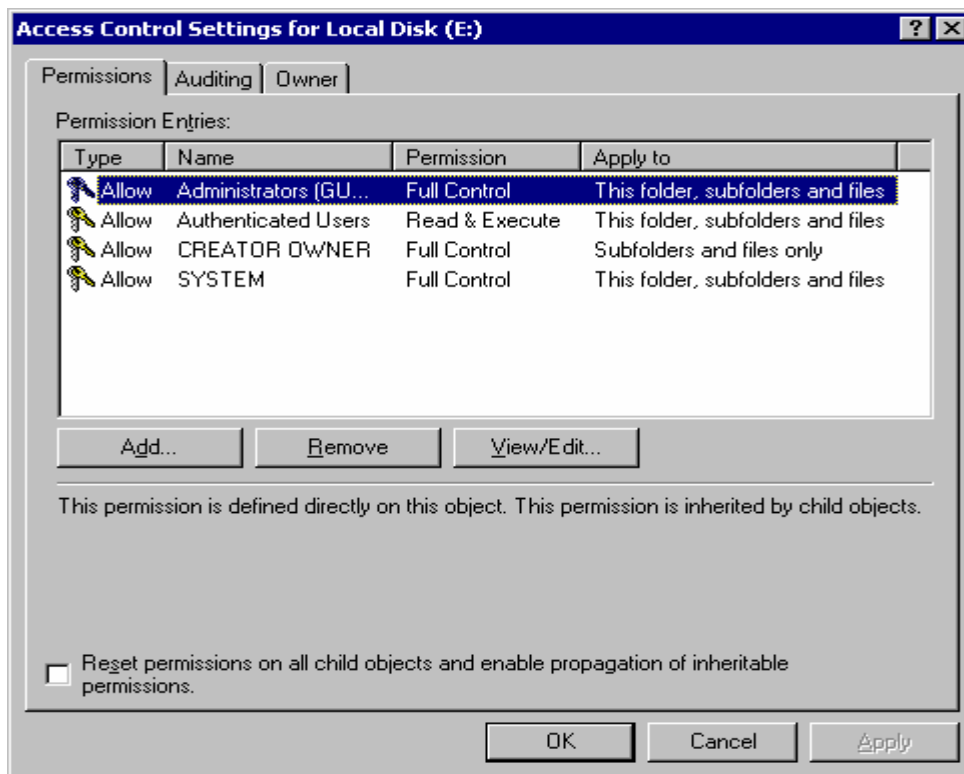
Access Control Settings for Local Disk (E:)

? X

Permissions | Auditing | Owner

Permission Entries:

| Type | Name | Permission | Apply to |
|---|---|---|---|
| Allow | Administrators (GU... | Full Control | This folder, subfolders and files |
| Allow | Authenticated Users | Read & Execute | This folder, subfolders and files |
| Allow | CREATOR OWNER | Full Control | Subfolders and files only |
| Allow | SYSTEM | Full Control | This folder, subfolders and files |

Add... Remove View/Edit...

This permission is defined directly on this object. This permission is inherited by child objects.

Reset permissions on all child objects and enable propagation of inheritable permissions.

OK Cancel Apply